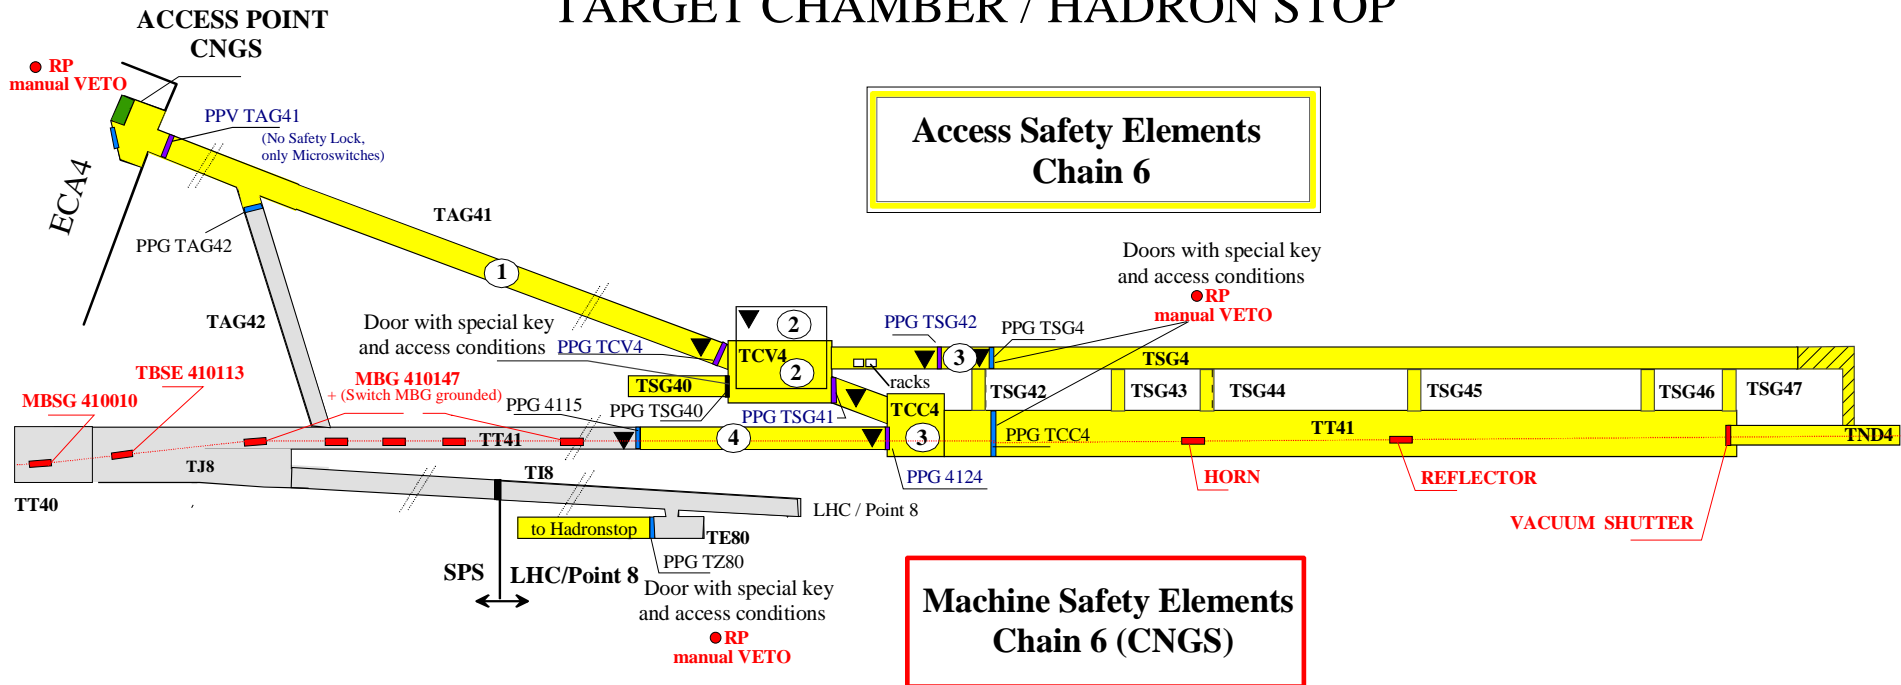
ACCESS POINT CNGS

TARGET CHAMBER / HADRON STOP

RP manual VETO

PPV TAG41
(No Safety Lock, only Microswitches)

ECA4

Access Safety Elements Chain 6

TAG41

PPG TAG42

1

Doors with special key and access conditions
RP manual VETO

TAG42

Door with special key and access conditions

PPG TCV4

2

TCV4

2

PPG TSG42

PPG TSG4

3

TSG4

racks

TSG40

TSG42

TSG43

TSG44

TSG45

TSG46

TSG47

TBSE 410113

MBG 410147
+ (Switch MBG grounded)

MBSG 410010

PPG 4115

PPG TSG40

PPG TSG41

TCC4

3

PPG TCC4

TT41

4

TT41

TND4

TJ8

TI8

PPG 4124

HORN

REFLECTOR

TT40

LHC / Point 8

VACUUM SHUTTER

to Hadronstop

TE80

PPG TZ80

SPS

LHC/Point 8

Door with special key and access conditions
RP manual VETO

Machine Safety Elements Chain 6 (CNGS)